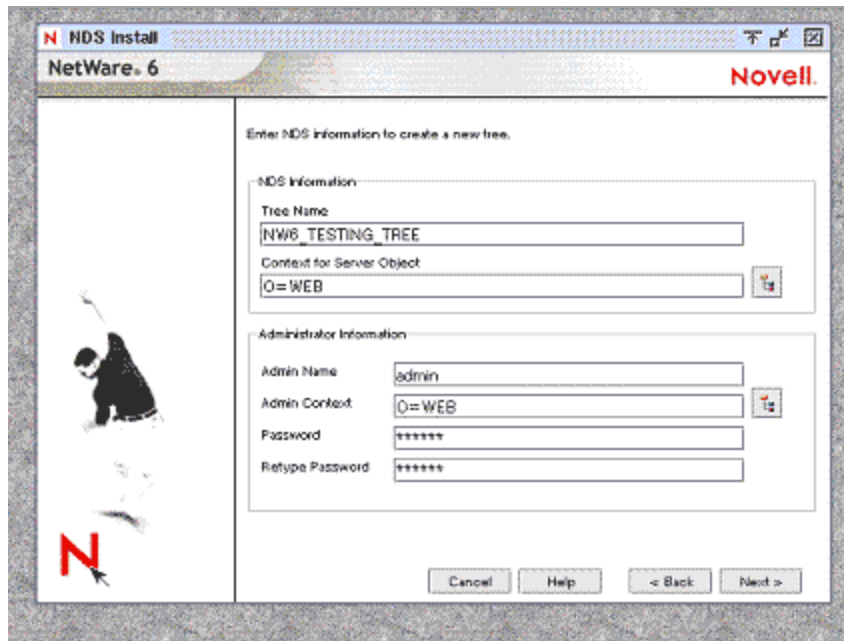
N NDS Install

NetWare. 6

Novell.

Enter NDS information to create a new tree.

NDS Information

Tree Name

NW6_TESTING_TREE

Context for Server Object

O=WEB

Administrator Information

Admin Name admin

Admin Context O=WEB

Password ******

Retype Password ******

N

Cancel Help < Back Next >